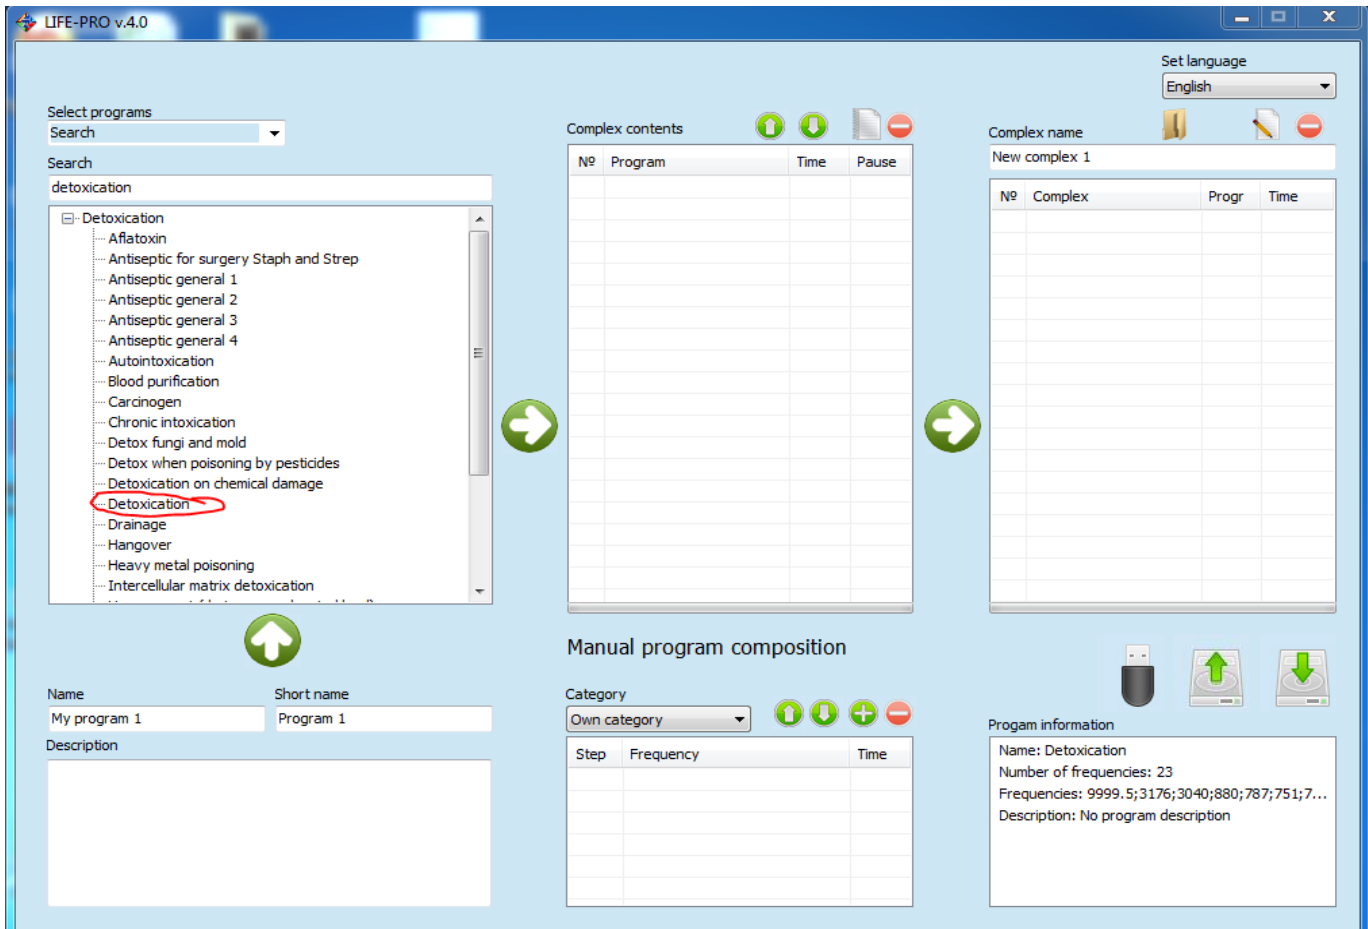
LIFE-PRO v.4.0

Set language
English

Select programs
Search

Search
detoxication

Detoxication
Aflatoxin
Antiseptic for surgery Staph and Strep
Antiseptic general 1
Antiseptic general 2
Antiseptic general 3
Antiseptic general 4
Autointoxication
Blood purification
Carcinogen
Chronic intoxication
Detox fungi and mold
Detox when poisoning by pesticides
Detoxication on chemical damage
Detoxication
Drainage
Hangover
Heavy metal poisoning
Intercellular matrix detoxication
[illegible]

Complex contents

| № | Program | Time | Pause |
|---|---|---|---|

Complex name
New complex 1

| № | Complex | Progr | Time |
|---|---|---|---|

Name
My program 1

Short name
Program 1

Description

Manual program composition

Category
Own category

| Step | Frequency | Time |
|---|---|---|

Progam information
Name: Detoxication
Number of frequencies: 23
Frequencies: 9999.5;3176;3040;880;787;751;7...
Description: No program description